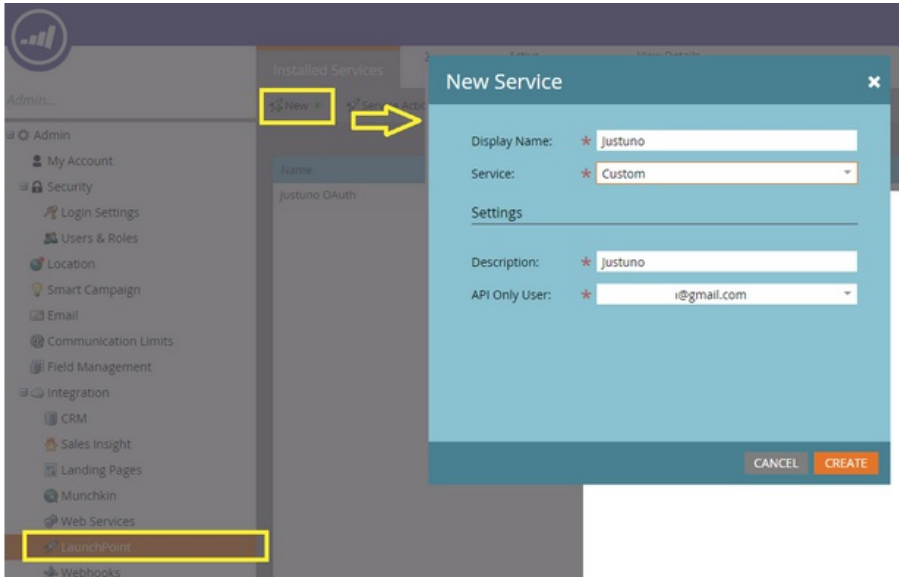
Admin...
Admin
My Account
Security
Login Settings
Users & Roles
Location
Smart Campaign
Email
Communication Limits
Field Management
Integration
CRM
Sales Insight
Landing Pages
Munchkin
Web Services
LaunchPoint
Webhooks

Installed Services
New
Name
Justuno OAuth

New Service
Display Name: * Justuno
Service: * Custom
Settings
Description: * Justuno
API Only User: * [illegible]@gmail.com
CANCEL CREATE